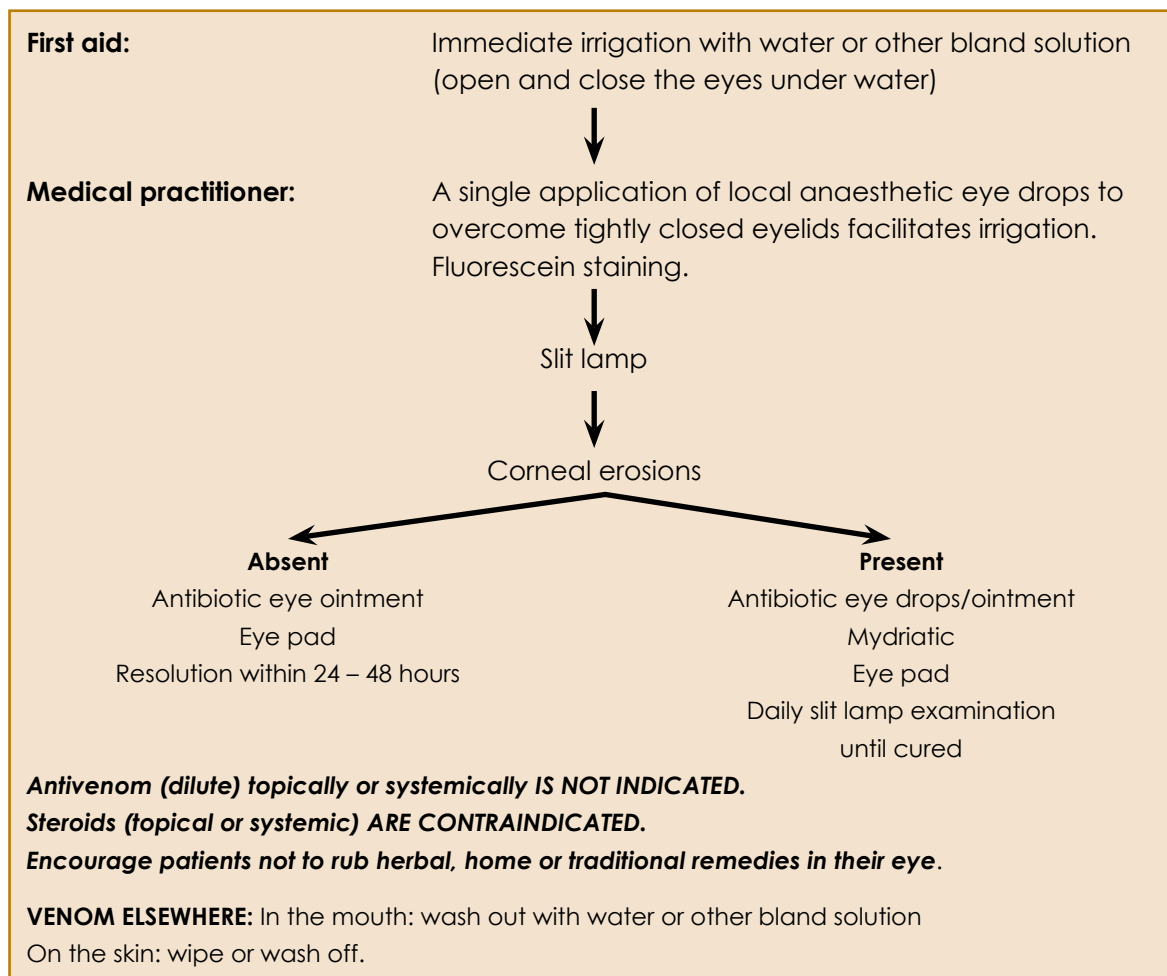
**First aid:** Immediate irrigation with water or other bland solution (open and close the eyes under water)

**Medical practitioner:** A single application of local anaesthetic eye drops to overcome tightly closed eyelids facilitates irrigation. Fluorescein staining.

Slit lamp

Corneal erosions

**Absent**
Antibiotic eye ointment
Eye pad
Resolution within 24 – 48 hours

**Present**
Antibiotic eye drops/ointment
Mydriatic
Eye pad
Daily slit lamp examination until cured

***Antivenom (dilute) topically or systemically IS NOT INDICATED.***
***Steroids (topical or systemic) ARE CONTRAINDICATED.***
***Encourage patients not to rub herbal, home or traditional remedies in their eye***.

**VENOM ELSEWHERE:** In the mouth: wash out with water or other bland solution
On the skin: wipe or wash off.